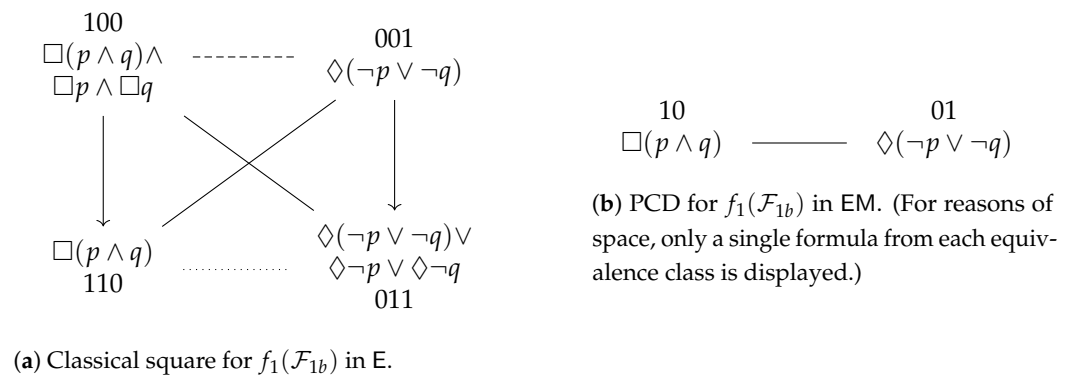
100
$\Box(p \wedge q) \wedge$
$\Box p \wedge \Box q$

001
$\Diamond(\neg p \vee \neg q)$

$\Box(p \wedge q)$
110

$\Diamond(\neg p \vee \neg q) \vee$
$\Diamond \neg p \vee \Diamond \neg q$
011

(**a**) Classical square for $f_1(\mathcal{F}_{1b})$ in E.

10
$\Box(p \wedge q)$

01
$\Diamond(\neg p \vee \neg q)$

(**b**) PCD for $f_1(\mathcal{F}_{1b})$ in EM. (For reasons of space, only a single formula from each equivalence class is displayed.)